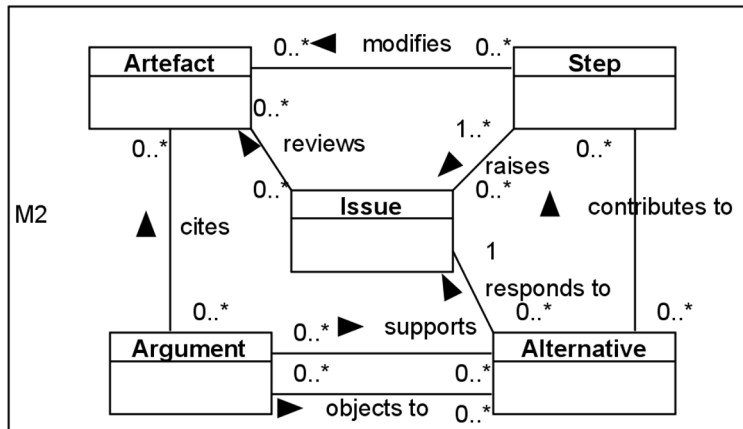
0..* ◄ modifies 0..*

Artefact

Step

0..*

reviews

1..*

raises

0..*

0..*

0..*

0..*

M2

Issue

contributes to

cites

1

responds to

0..*

0..*

0..*

0..* ► supports

Argument

Alternative

0..*

0..*

► objects to

0..*